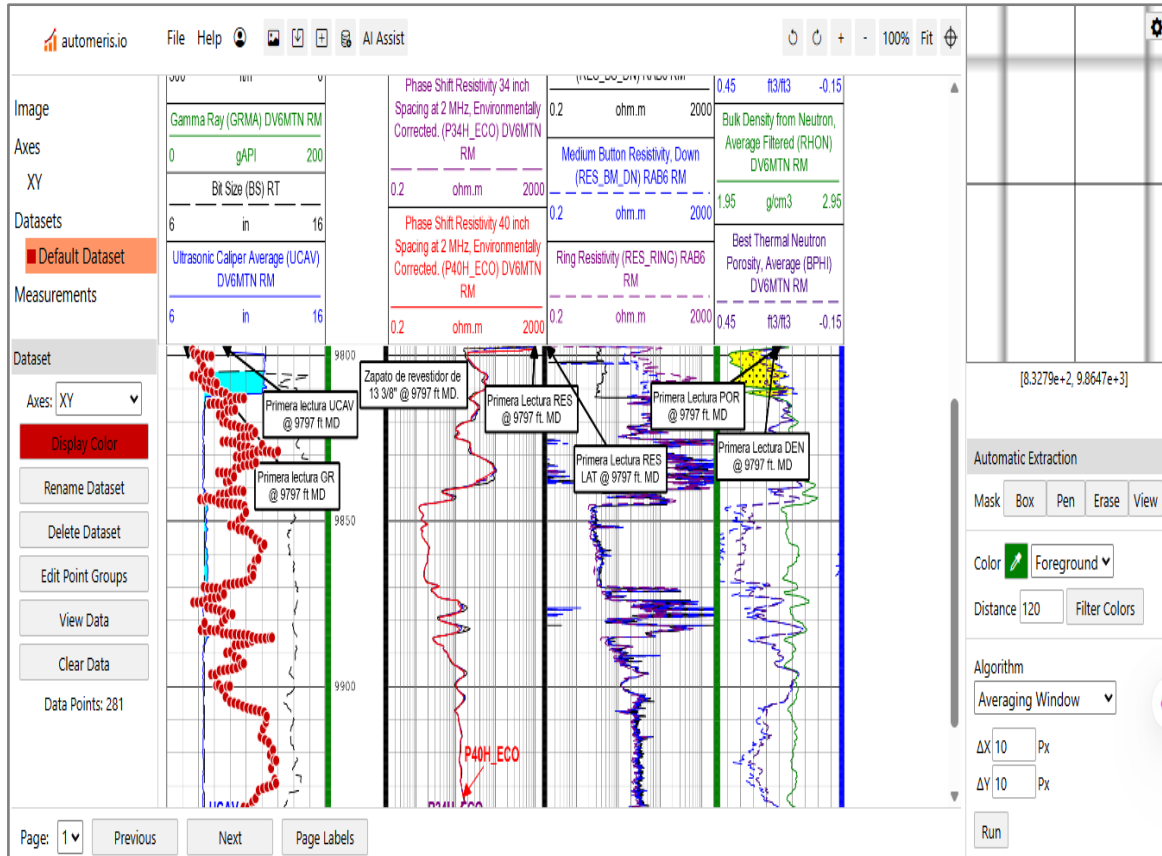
automeris.io File Help AI Assist 100% Fit

Image
Axes
XY
Datasets
Default Dataset
Measurements

Dataset
Axes: XY
Display Color
Rename Dataset
Delete Dataset
Edit Point Groups
View Data
Clear Data
Data Points: 281

Gamma Ray (GRMA) DV6MTN RM
0 gAPI 200
Bit Size (BS) RT
6 in 16
Ultrasonic Caliper Average (UCAV) DV6MTN RM
6 in 16

Phase Shift Resistivity 34 inch Spacing at 2 MHz, Environmentally Corrected. (P34H_ECO) DV6MTN RM
0.2 ohm.m 2000
Phase Shift Resistivity 40 inch Spacing at 2 MHz, Environmentally Corrected. (P40H_ECO) DV6MTN RM
0.2 ohm.m 2000

0.2 ohm.m 2000
Medium Button Resistivity, Down (RES_BM_DN) RAB6 RM
0.2 ohm.m 2000
Ring Resistivity (RES_RING) RAB6 RM
0.2 ohm.m 2000

0.45 ft3/ft3 -0.15
Bulk Density from Neutron, Average Filtered (RHON) DV6MTN RM
1.95 g/cm3 2.95
Best Thermal Neutron Porosity, Average (BPHI) DV6MTN RM
0.45 ft3/ft3 -0.15

9800
Zapato de revestidor de 13 3/8" @ 9797 ft MD.
Primera lectura UCAV @ 9797 ft MD
Primera Lectura RES @ 9797 ft. MD
Primera Lectura POR @ 9797 ft. MD
Primera Lectura RES LAT @ 9797 ft. MD
Primera Lectura DEN @ 9797 ft. MD
Primera lectura GR @ 9797 ft MD
9850
9900
P40H_ECO

[8.3279e+2, 9.8647e+3]

Automatic Extraction
Mask Box Pen Erase View
Color Foreground
Distance 120 Filter Colors
Algorithm
Averaging Window
ΔX 10 Px
ΔY 10 Px
Run

Page: 1 Previous Next Page Labels